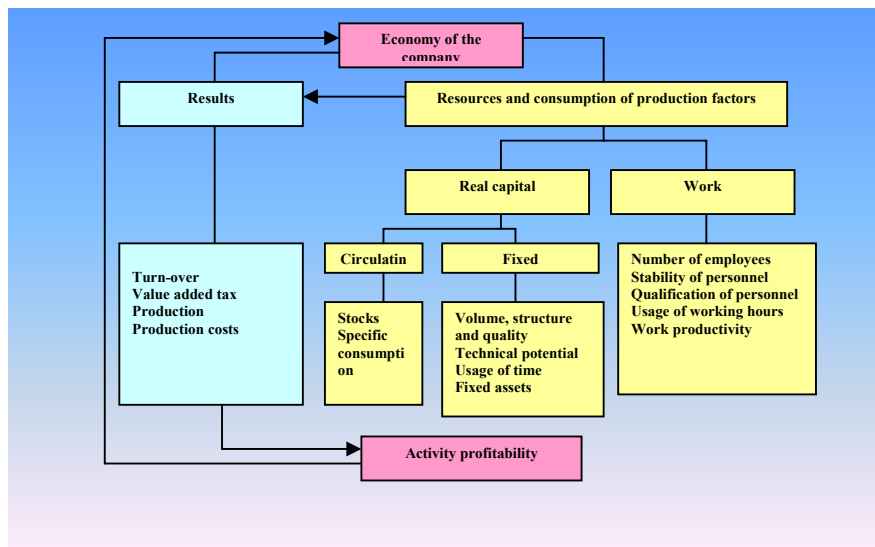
Economy of the company

Results

Resources and consumption of production factors

Real capital

Work

Turn-over
Value added tax
Production
Production costs

Circulatin

Fixed

Stocks
Specific consumption

Volume, structure and quality
Technical potential
Usage of time
Fixed assets

Number of employees
Stability of personnel
Qualification of personnel
Usage of working hours
Work productivity

Activity profitability